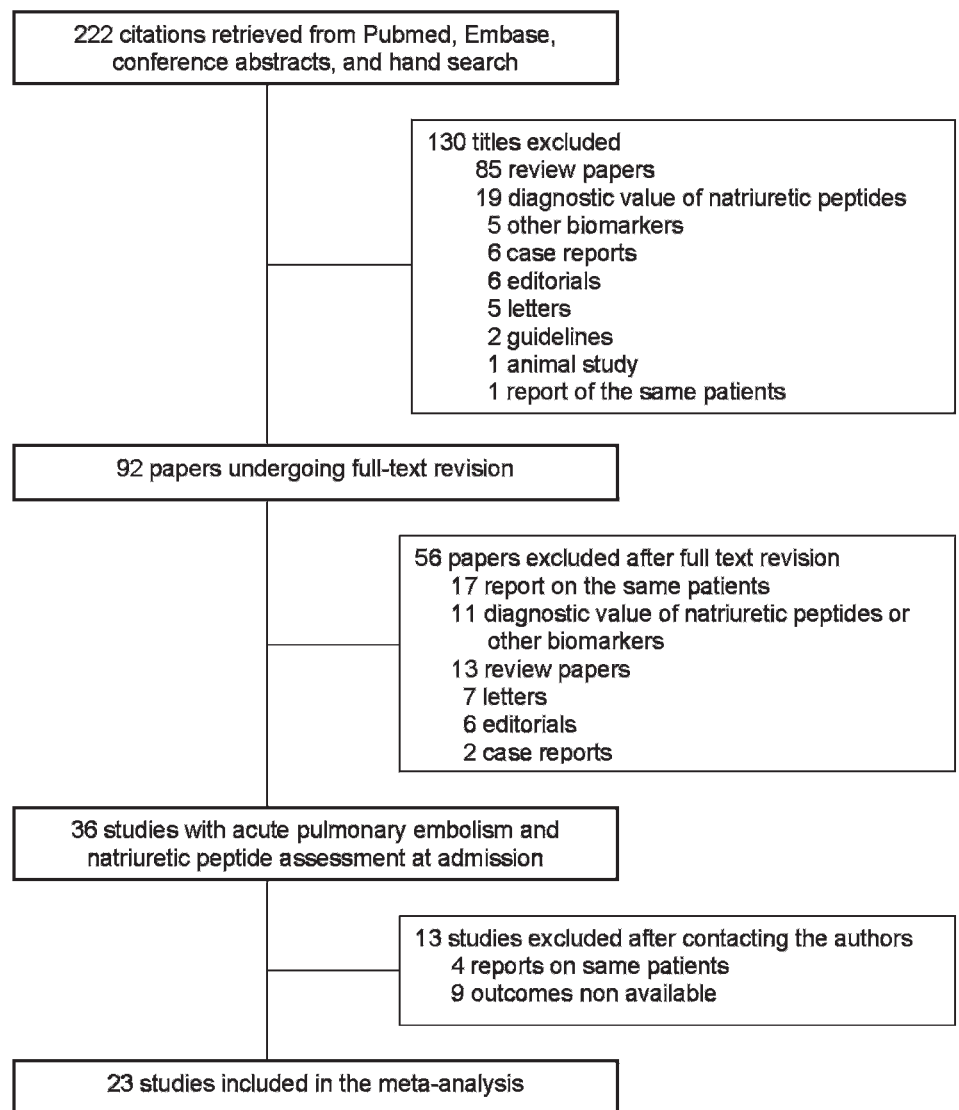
222 citations retrieved from Pubmed, Embase, conference abstracts, and hand search

130 titles excluded
85 review papers
19 diagnostic value of natriuretic peptides
5 other biomarkers
6 case reports
6 editorials
5 letters
2 guidelines
1 animal study
1 report of the same patients

92 papers undergoing full-text revision

56 papers excluded after full text revision
17 report on the same patients
11 diagnostic value of natriuretic peptides or other biomarkers
13 review papers
7 letters
6 editorials
2 case reports

36 studies with acute pulmonary embolism and natriuretic peptide assessment at admission

13 studies excluded after contacting the authors
4 reports on same patients
9 outcomes non available

23 studies included in the meta-analysis